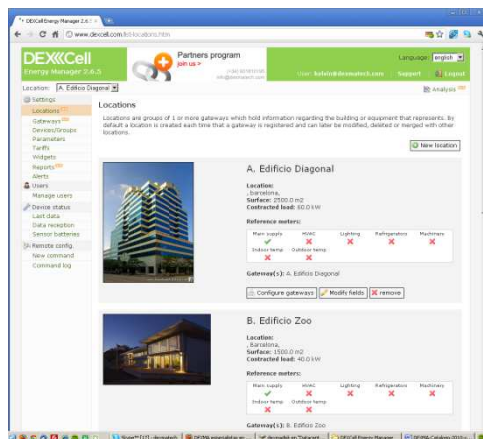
DEXCell Energy Manager 2.6.5

www.dexcell.com/locations.htm

DEXCell Energy Manager 2.6.5

Partners program
Join us >

Language: english
User: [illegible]@dexmatech.com Support Logout

Location: A. Edificio Diagonal

Analysis

Settings
Locations
Gateways
Devices/Groups
Parameters
Tariffs
Widgets
Reports
Alerts
Users
Manage users
Device status
Last data
Data reception
Sensor batteries
Remote config.
New command
Command log

Locations

Locations are groups of 1 or more gateways which hold information regarding the building or equipment that represents. By default a location is created each time that a gateway is registered and can later be modified, deleted or merged with other locations.

New location

A. Edificio Diagonal

Location:
, Barcelona,
Surface: 2500.0 m2
Contracted load: 60.0 kW

Reference meters:

| Main supply | HVAC | Lighting | Refrigerators | Machinery |
|---|---|---|---|---|
| ✔ | ✘ | ✘ | ✘ | ✘ |
| Indoor temp | Outdoor temp | | | |
| ✘ | ✘ | | | |

Gateway(s): A. Edificio Diagonal

Configure gateways | Modify fields | remove

B. Edificio Zoo

Location:
, Barcelona,
Surface: 1500.0 m2
Contracted load: 40.0 kW

Reference meters:

| Main supply | HVAC | Lighting | Refrigerators | Machinery |
|---|---|---|---|---|
| ✔ | ✘ | ✘ | ✘ | ✘ |
| Indoor temp | Outdoor temp | | | |
| ✘ | ✘ | | | |

Gateway(s): B. Edificio Zoo